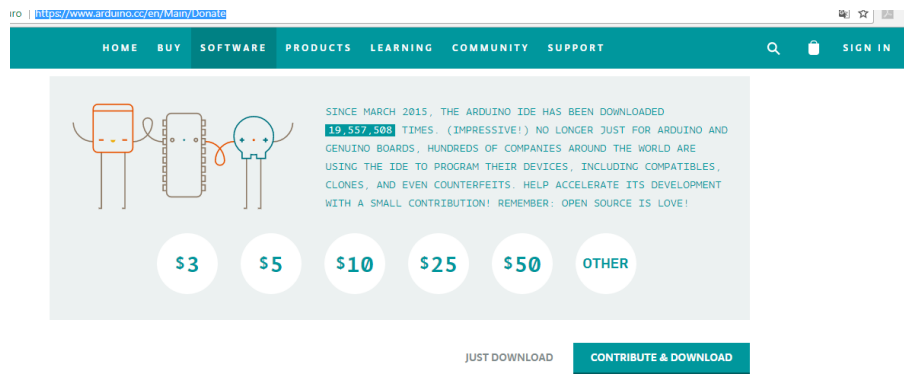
iro | https://www.arduino.cc/en/Main/Donate

HOME BUY SOFTWARE PRODUCTS LEARNING COMMUNITY SUPPORT SIGN IN

SINCE MARCH 2015, THE ARDUINO IDE HAS BEEN DOWNLOADED 19,557,508 TIMES. (IMPRESSIVE!) NO LONGER JUST FOR ARDUINO AND GENUINO BOARDS, HUNDREDS OF COMPANIES AROUND THE WORLD ARE USING THE IDE TO PROGRAM THEIR DEVICES, INCLUDING COMPATIBLES, CLONES, AND EVEN COUNTERFEITS. HELP ACCELERATE ITS DEVELOPMENT WITH A SMALL CONTRIBUTION! REMEMBER: OPEN SOURCE IS LOVE!

$3 $5 $10 $25 $50 OTHER

JUST DOWNLOAD CONTRIBUTE & DOWNLOAD